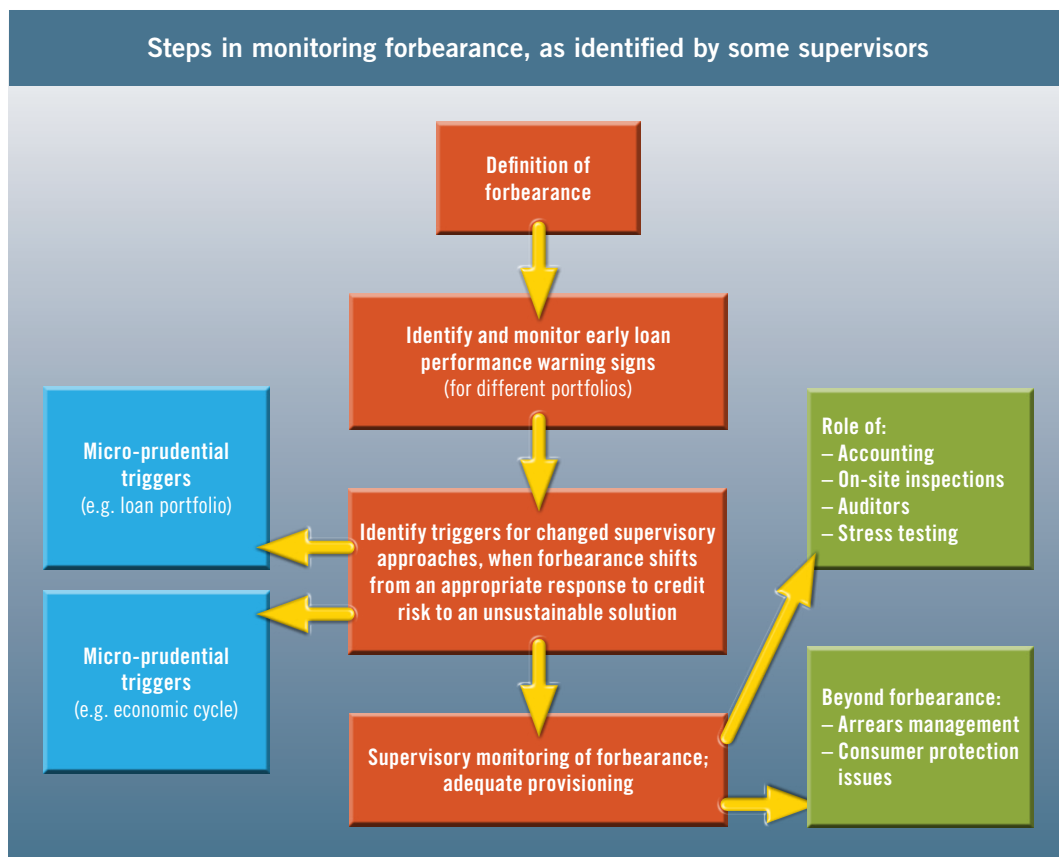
Steps in monitoring forbearance, as identified by some supervisors

Definition of forbearance

Identify and monitor early loan performance warning signs
(for different portfolios)

Micro-prudential triggers
(e.g. loan portfolio)

Identify triggers for changed supervisory approaches, when forbearance shifts from an appropriate response to credit risk to an unsustainable solution

Micro-prudential triggers
(e.g. economic cycle)

Supervisory monitoring of forbearance; adequate provisioning

Role of:
– Accounting
– On-site inspections
– Auditors
– Stress testing

Beyond forbearance:
– Arrears management
– Consumer protection issues